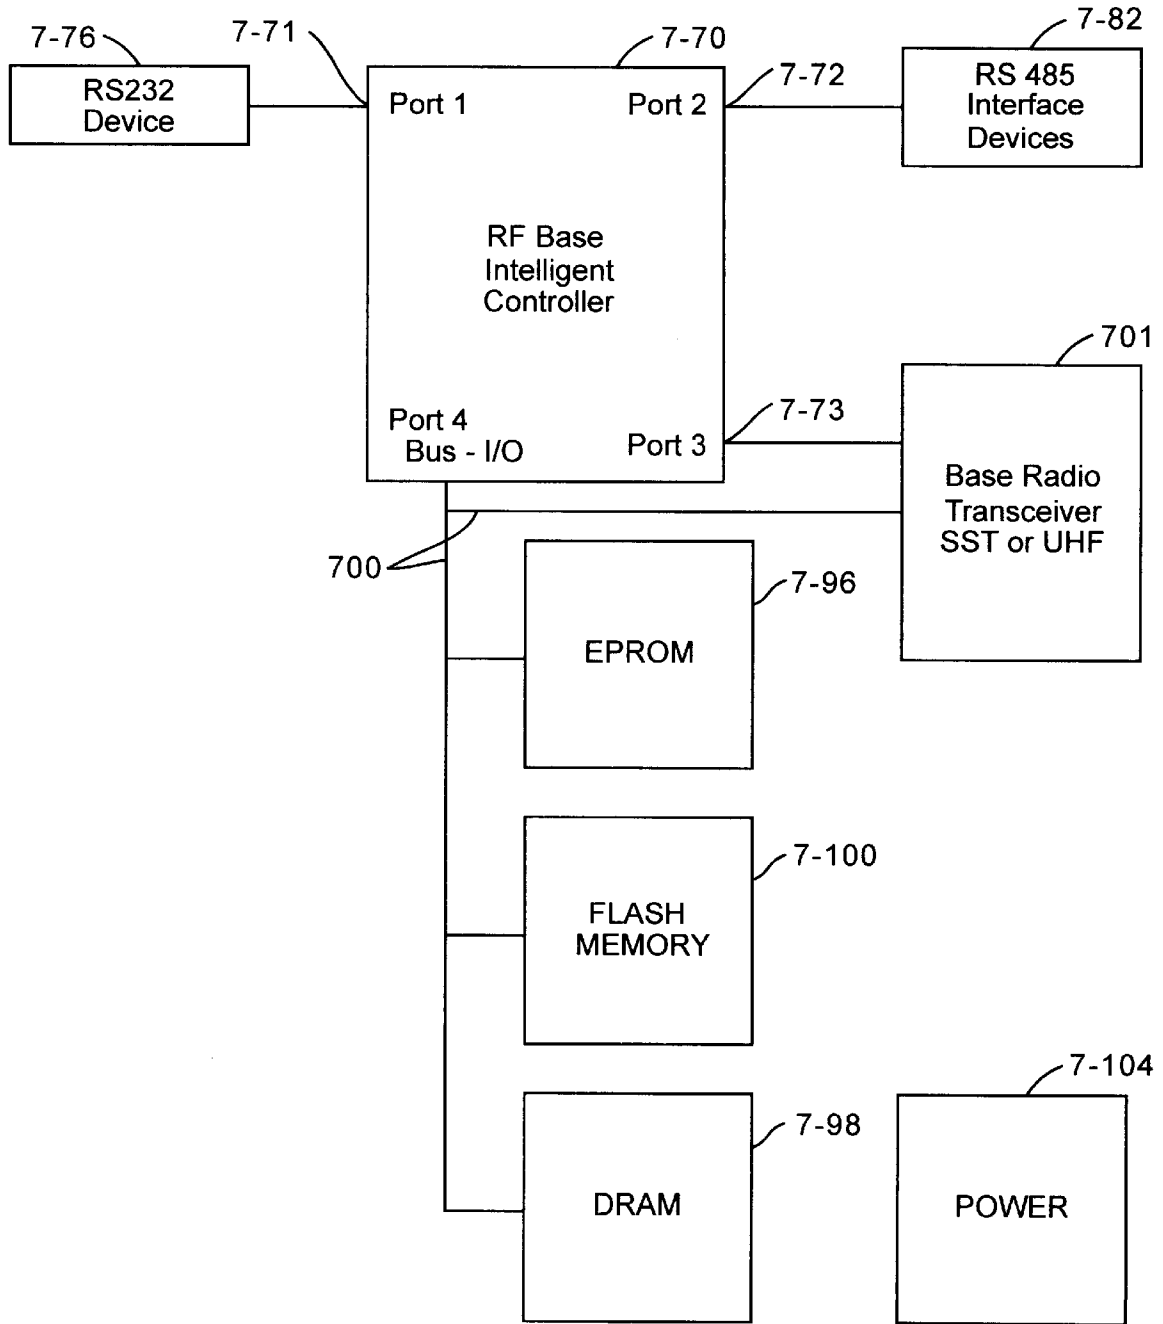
7-76
RS232 Device

7-71

7-70
Port 1
Port 2

RF Base Intelligent Controller

Port 4
Bus - I/O
Port 3

7-72

7-82
RS 485 Interface Devices

701

7-73

Base Radio Transceiver SST or UHF

700

EPROM
7-96

FLASH MEMORY
7-100

DRAM
7-98

7-104
POWER